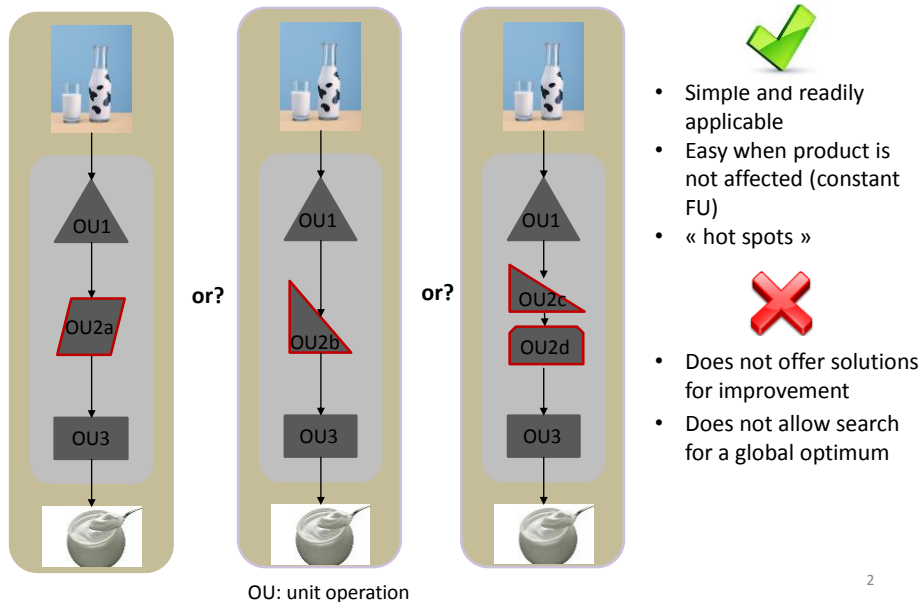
OU1

OU2a

OU3

or?

OU1

OU2b

OU3

or?

OU1

OU2c

OU2d

OU3

OU: unit operation

- Simple and readily applicable
- Easy when product is not affected (constant FU)
- « hot spots »

- Does not offer solutions for improvement
- Does not allow search for a global optimum

2